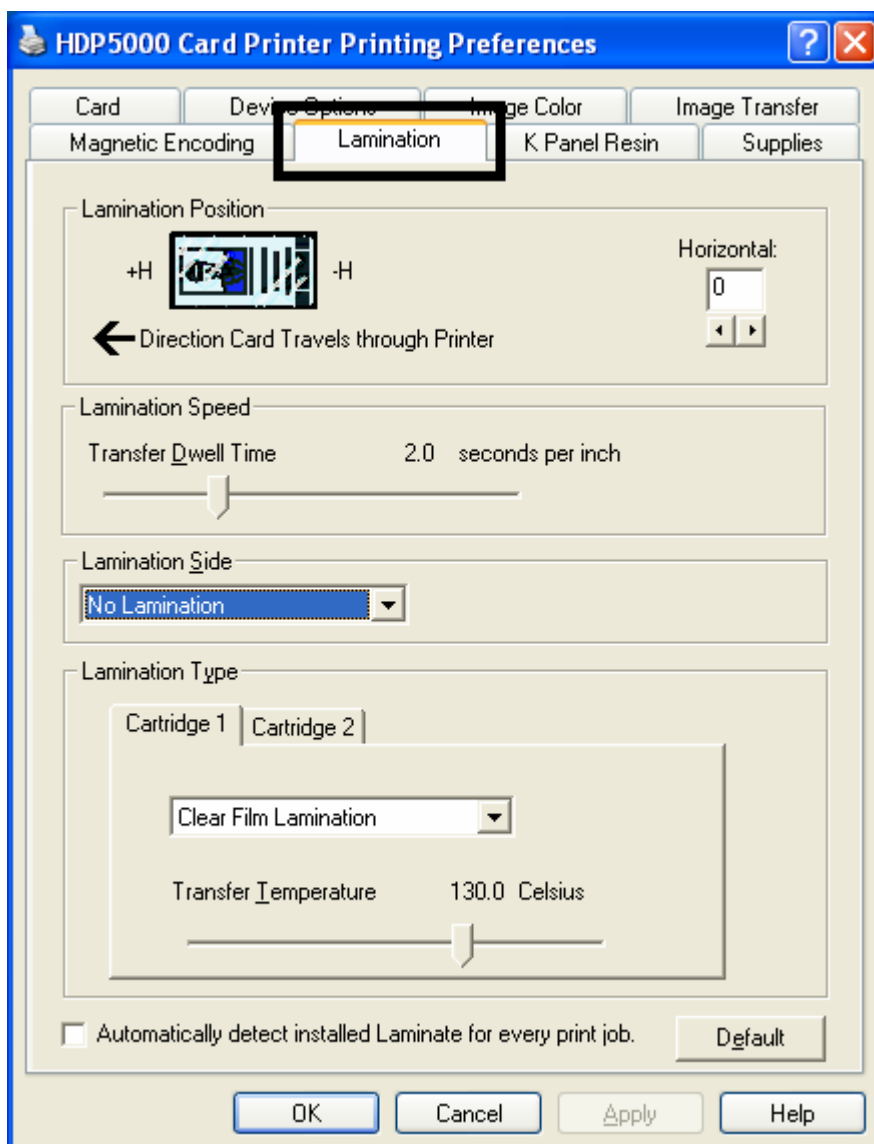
HDP5000 Card Printer Printing Preferences

Card
Device Options
Image Color
Image Transfer
Magnetic Encoding
Lamination
K Panel Resin
Supplies

Lamination Position
+H
-H
Horizontal:
0
Direction Card Travels through Printer

Lamination Speed
Transfer Dwell Time 2.0 seconds per inch

Lamination Side
No Lamination

Lamination Type
Cartridge 1
Cartridge 2
Clear Film Lamination
Transfer Temperature 130.0 Celsius

Automatically detect installed Laminate for every print job.
Default

OK
Cancel
Apply
Help